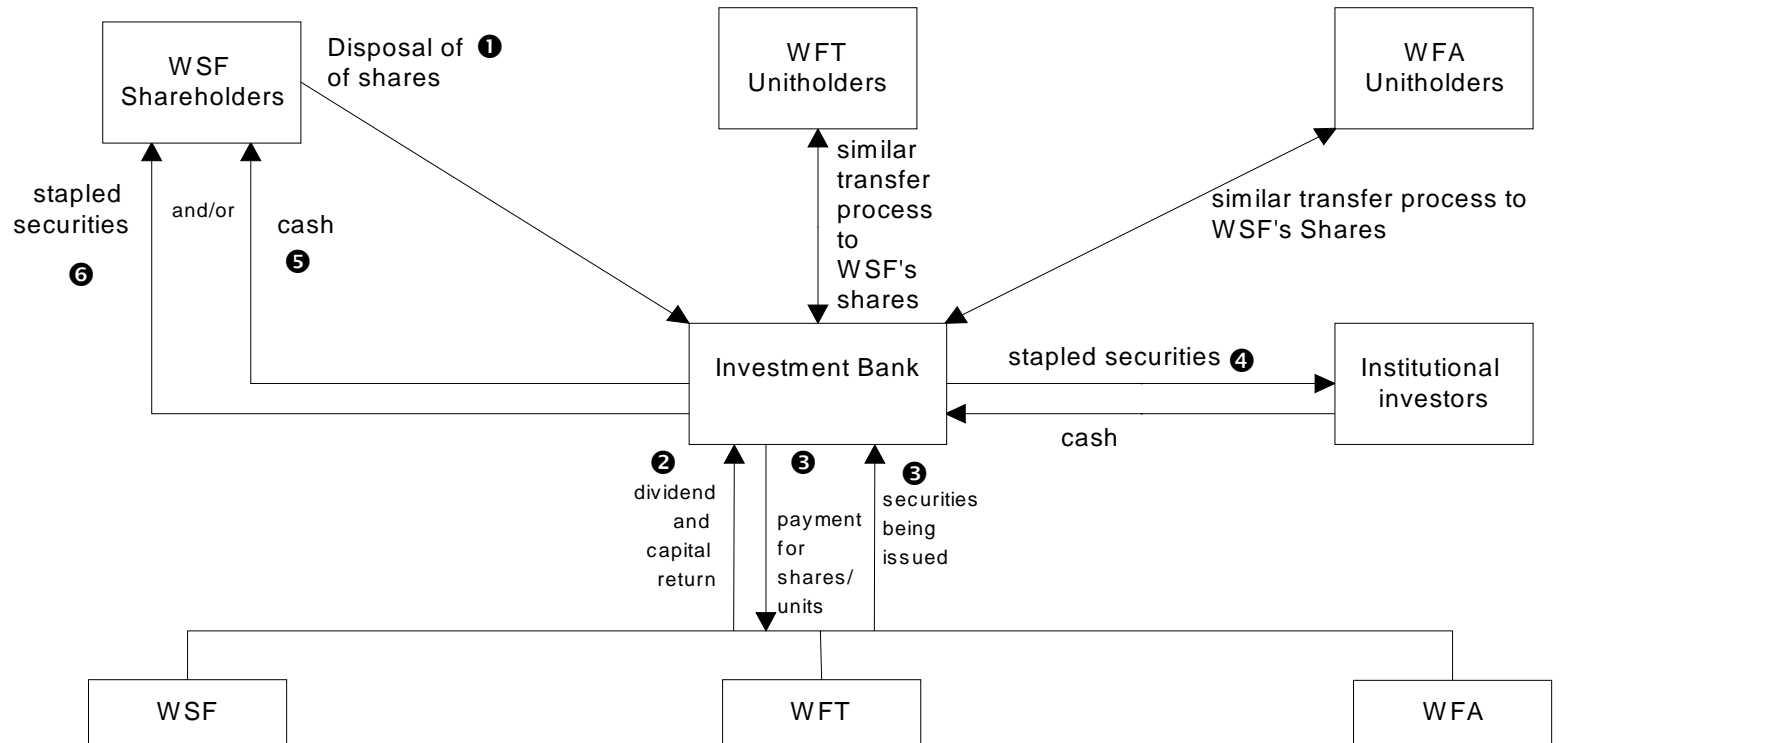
WSF Shareholders

Disposal of ❶ of shares

WFT Unitholders

WFA Unitholders

similar transfer process to WSF's shares

similar transfer process to WSF's Shares

stapled securities

❻

and/or

cash

❺

Investment Bank

stapled securities ❹

Institutional investors

cash

❷ dividend and capital return

❸ payment for shares/ units

❸ securities being issued

WSF

WFT

WFA